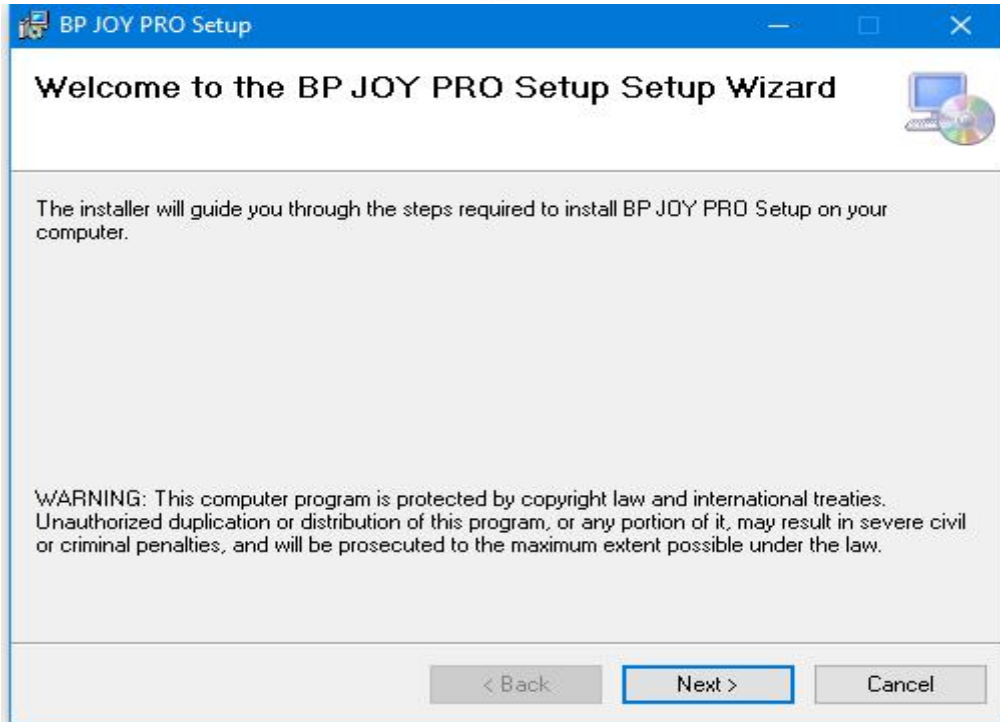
BP JOY PRO Setup

Welcome to the BP JOY PRO Setup Setup Wizard

The installer will guide you through the steps required to install BP JOY PRO Setup on your computer.

WARNING: This computer program is protected by copyright law and international treaties. Unauthorized duplication or distribution of this program, or any portion of it, may result in severe civil or criminal penalties, and will be prosecuted to the maximum extent possible under the law.

< Back
Next >
Cancel